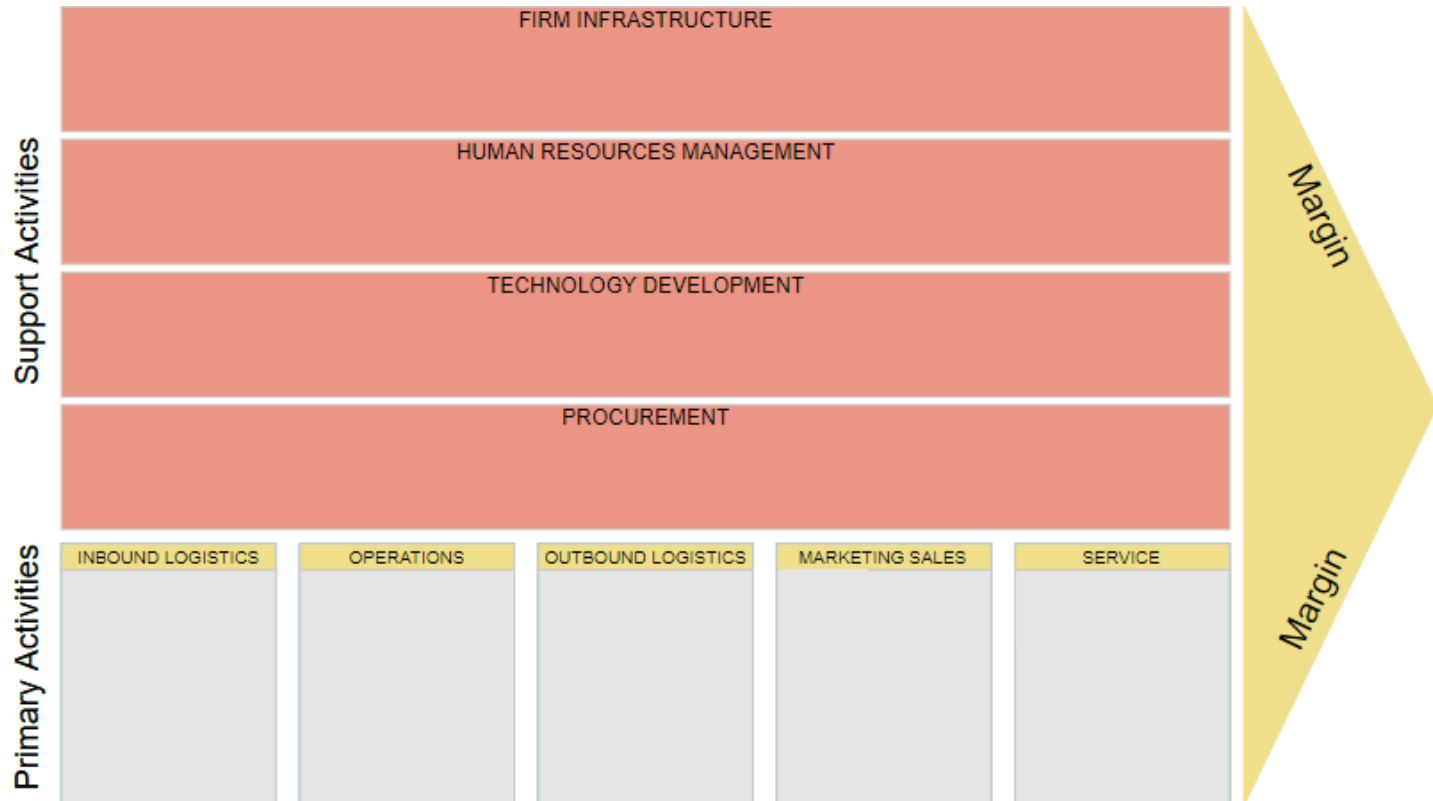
Support Activities

FIRM INFRASTRUCTURE

HUMAN RESOURCES MANAGEMENT

TECHNOLOGY DEVELOPMENT

PROCUREMENT

Primary Activities

INBOUND LOGISTICS

OPERATIONS

OUTBOUND LOGISTICS

MARKETING SALES

SERVICE

Margin

Margin